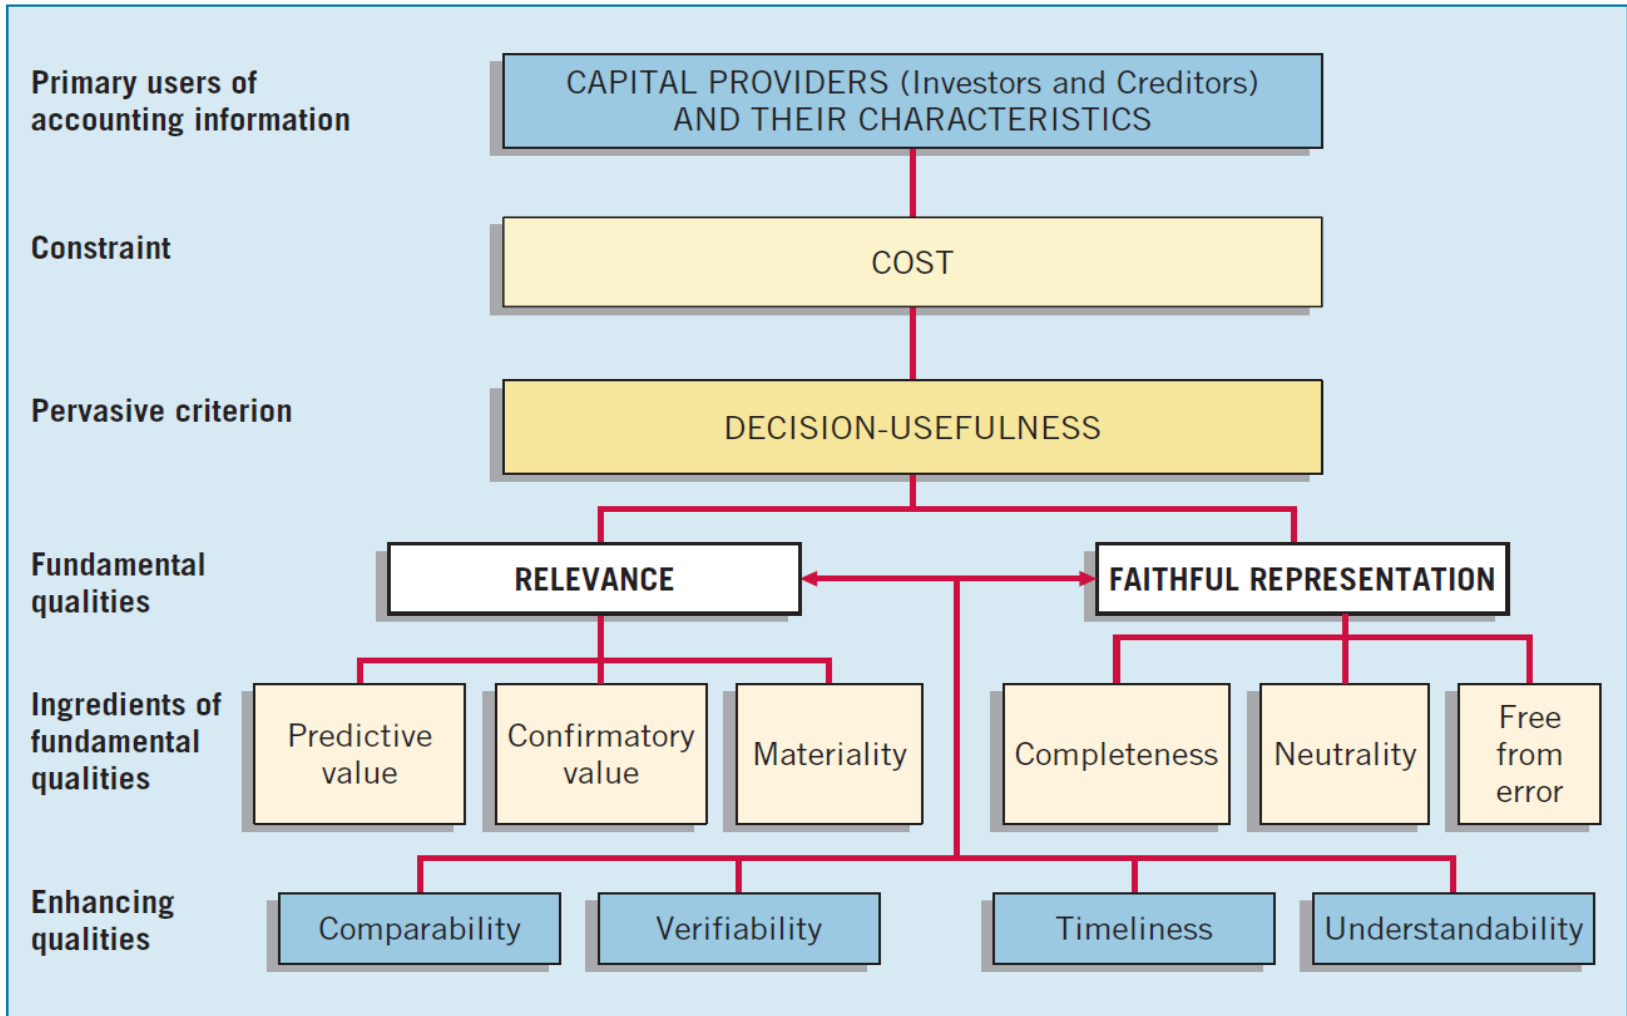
Primary users of accounting information

CAPITAL PROVIDERS (Investors and Creditors) AND THEIR CHARACTERISTICS

Constraint

COST

Pervasive criterion

DECISION-USEFULNESS

Fundamental qualities

RELEVANCE

FAITHFUL REPRESENTATION

Ingredients of fundamental qualities

Predictive value

Confirmatory value

Materiality

Completeness

Neutrality

Free from error

Enhancing qualities

Comparability

Verifiability

Timeliness

Understandability